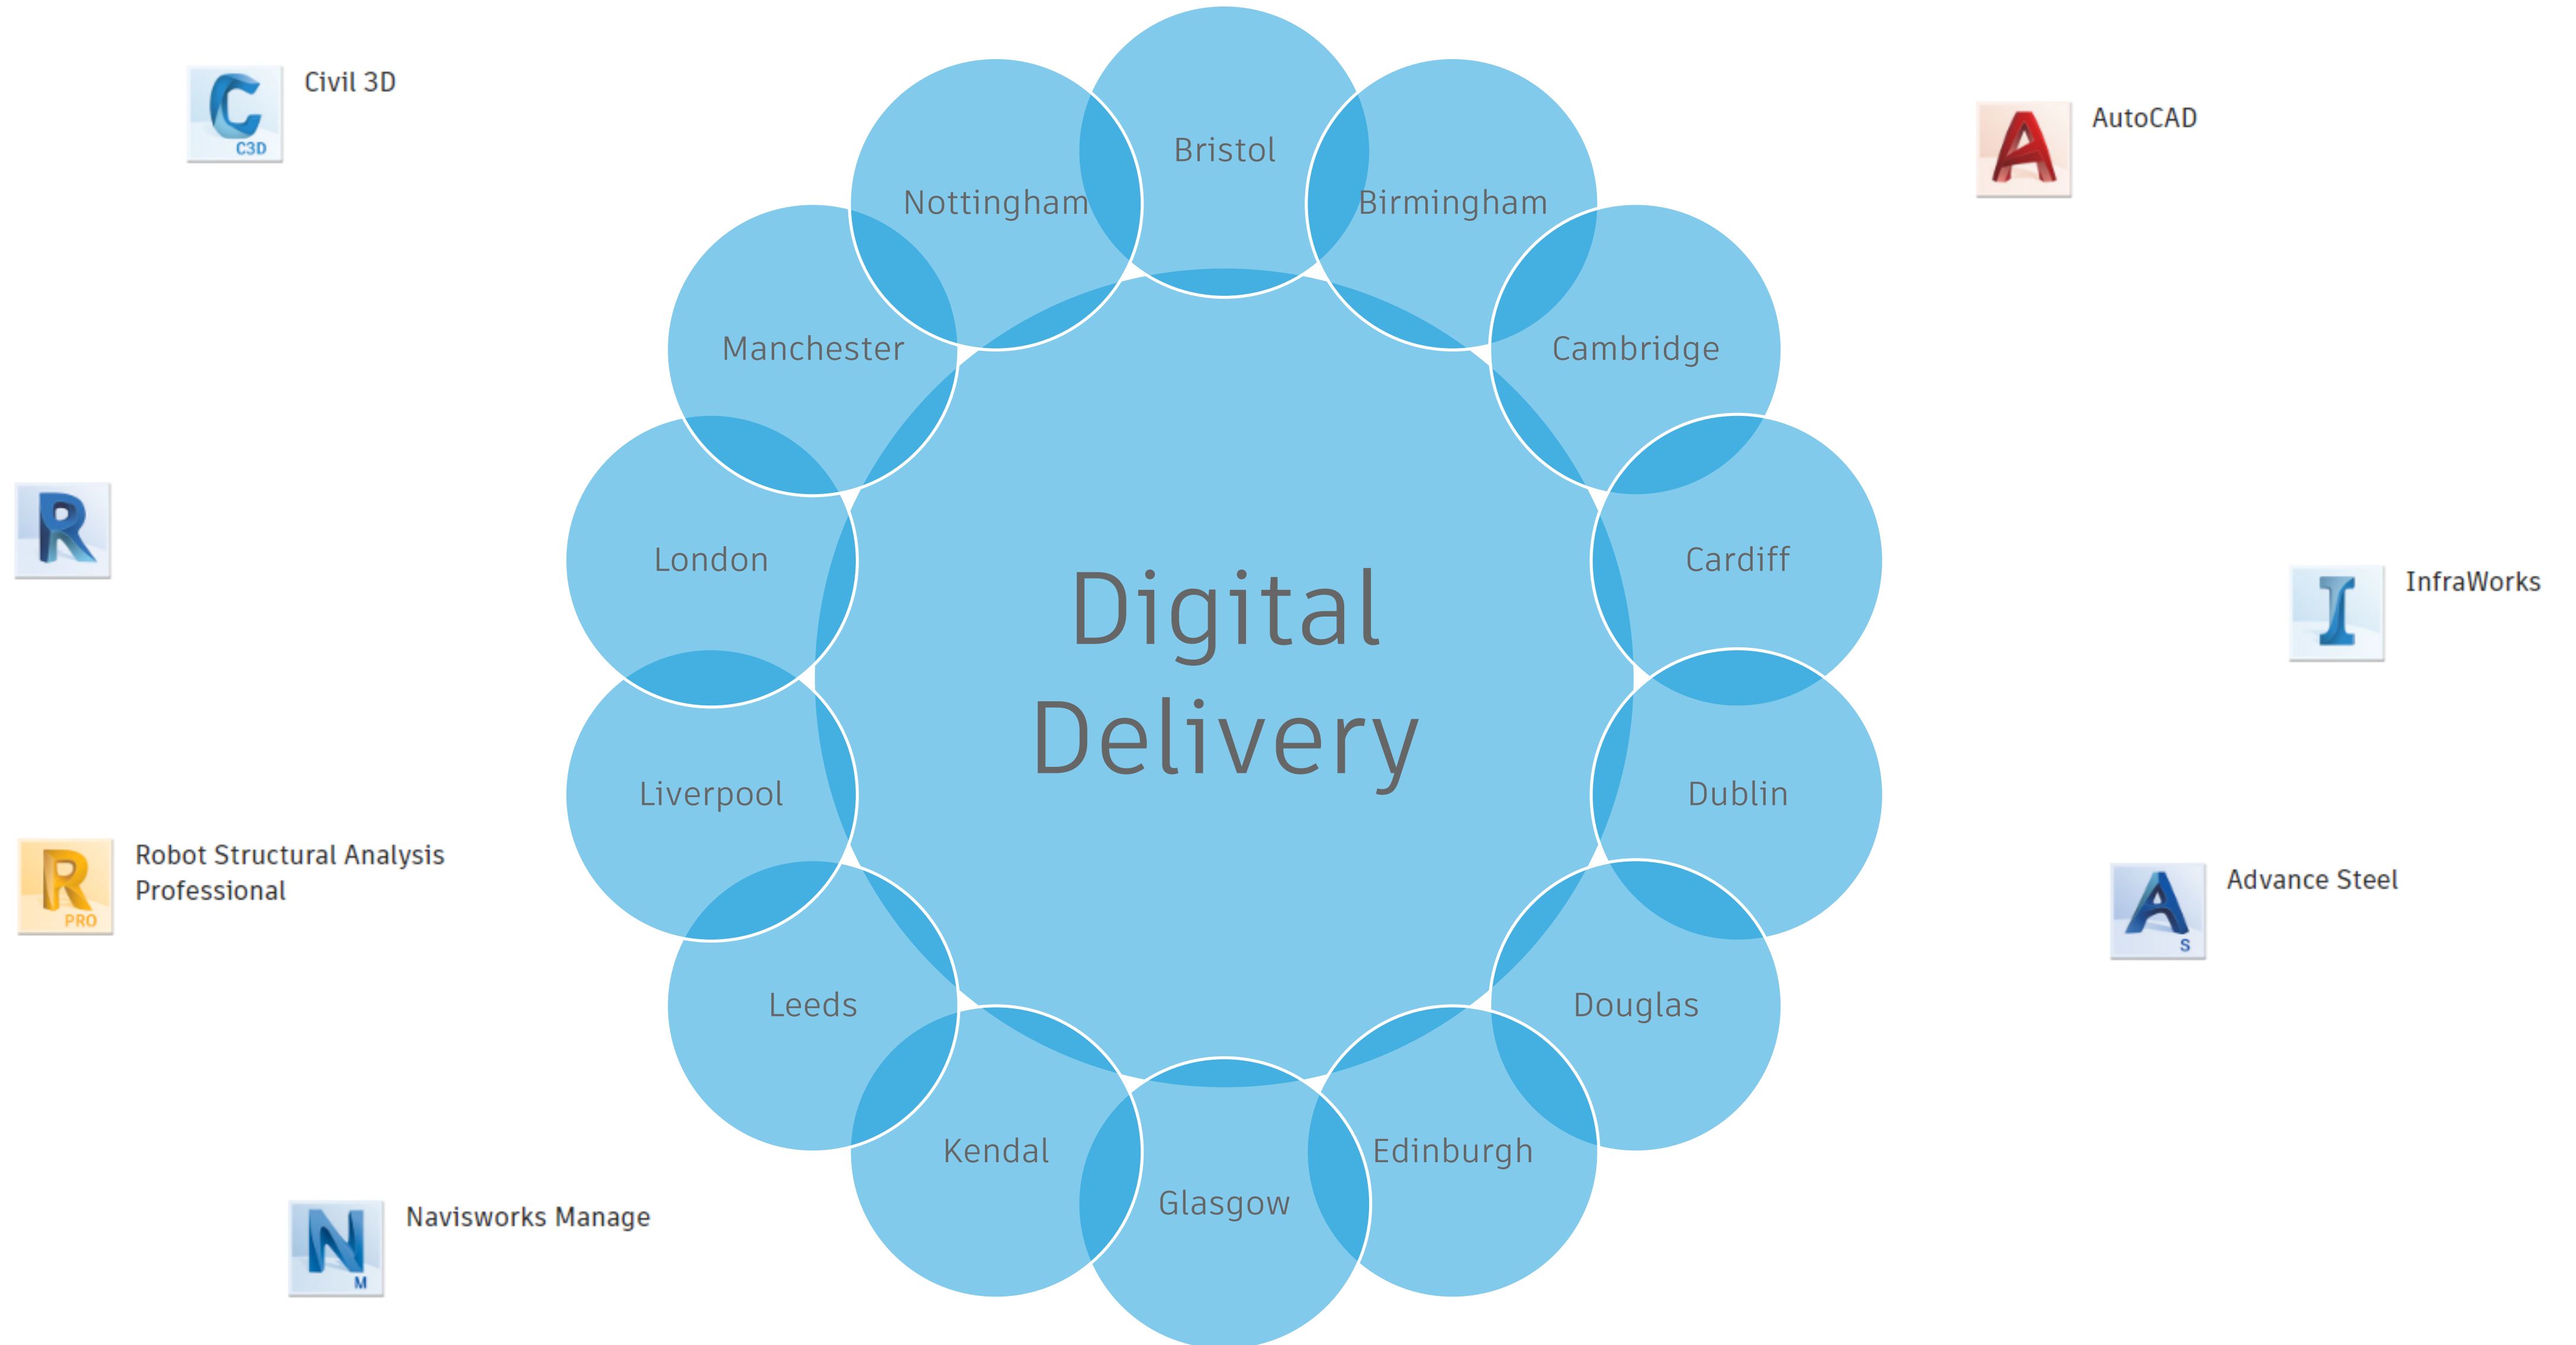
C
C3D
Civil 3D

A
AutoCAD

Bristol
Nottingham
Birmingham
Manchester
Cambridge
London
Cardiff

Digital Delivery

Liverpool
Dublin
Leeds
Douglas
Kendal
Glasgow
Edinburgh

R

I
InfraWorks

R
PRO
Robot Structural Analysis Professional

A
S
Advance Steel

N
M
Navisworks Manage